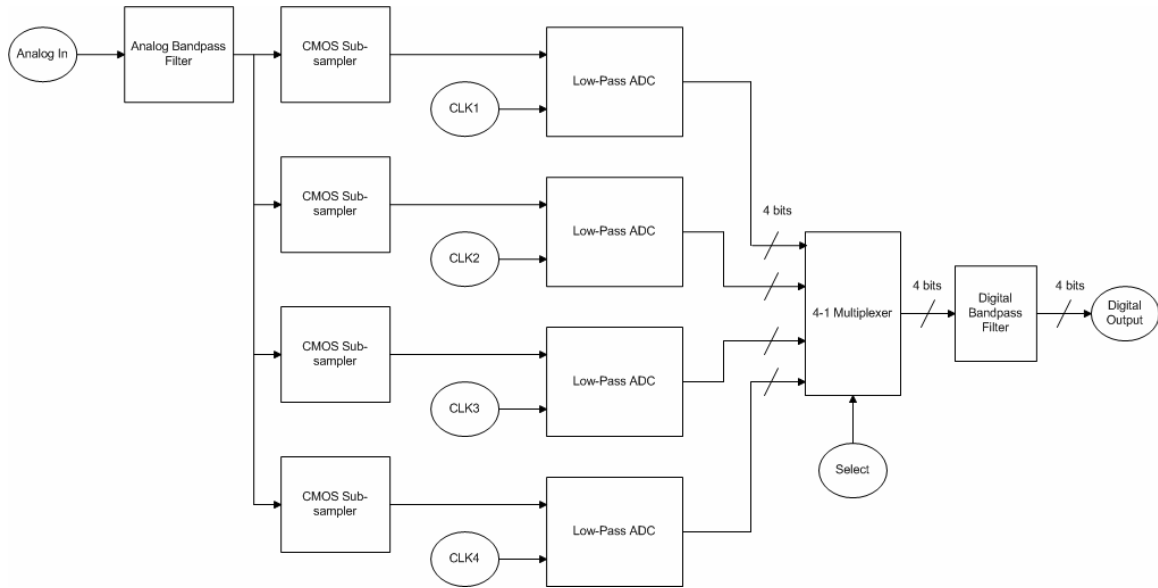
Analog In

Analog Bandpass Filter

CMOS Subsampler

Low-Pass ADC

CLK1

CMOS Subsampler

Low-Pass ADC

CLK2

4 bits

4-1 Multiplexer

4 bits

Digital Bandpass Filter

4 bits

Digital Output

CMOS Subsampler

Low-Pass ADC

CLK3

Select

CMOS Subsampler

Low-Pass ADC

CLK4